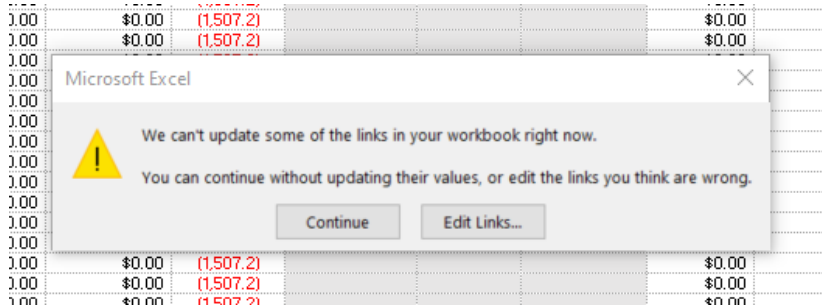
| 0.00 | $0.00 | (1,507.2) | | | | $0.00 |
|---|---|---|---|---|---|---|
| 0.00 | $0.00 | (1,507.2) | | | | $0.00 |

Microsoft Excel

We can't update some of the links in your workbook right now.

You can continue without updating their values, or edit the links you think are wrong.

Continue

Edit Links...

| 0.00 | $0.00 | (1,507.2) | | | | $0.00 |
|---|---|---|---|---|---|---|
| 0.00 | $0.00 | (1,507.2) | | | | $0.00 |